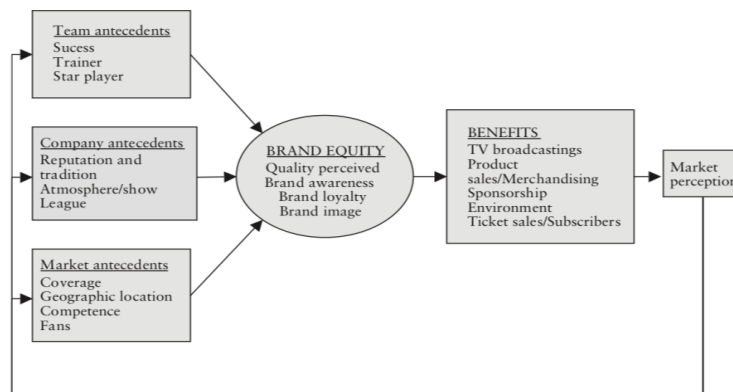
Team antecedents
Sucess
Trainer
Star player

Company antecedents
Reputation and tradition
Atmosphere/show
League

Market antecedents
Coverage
Geographic location
Competence
Fans

BRAND EQUITY
Quality perceived
Brand awareness
Brand loyalty
Brand image

BENEFITS
TV broadcastings
Product sales/Merchandising
Sponsorship
Environment
Ticket sales/Subscribers

Market perceptio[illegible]